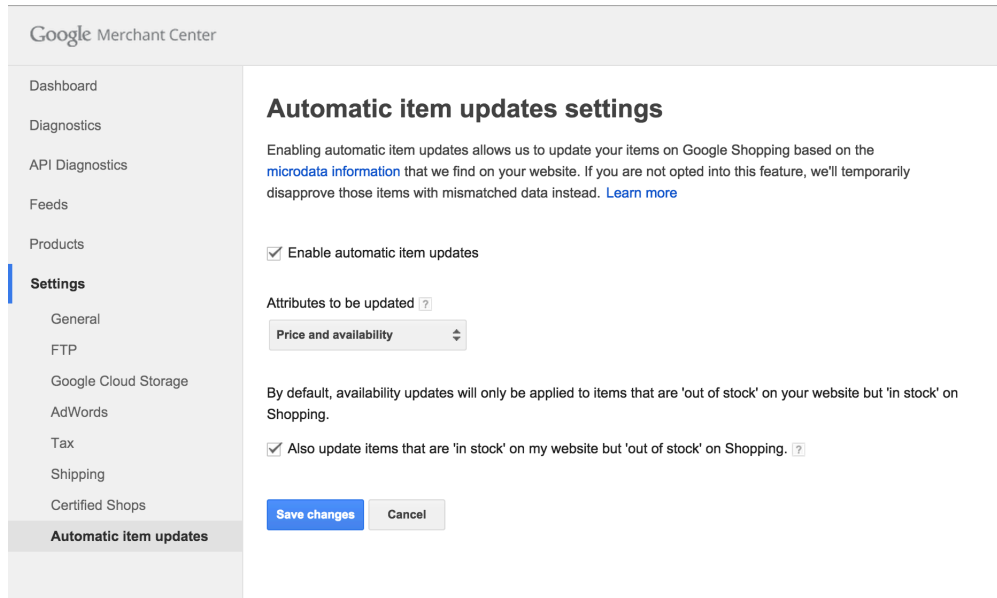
Google Merchant Center

Dashboard

Diagnostics

API Diagnostics

Feeds

Products

Settings

General

FTP

Google Cloud Storage

AdWords

Tax

Shipping

Certified Shops

Automatic item updates

Automatic item updates settings

Enabling automatic item updates allows us to update your items on Google Shopping based on the microdata information that we find on your website. If you are not opted into this feature, we'll temporarily disapprove those items with mismatched data instead. Learn more

Enable automatic item updates

Attributes to be updated ?

Price and availability

By default, availability updates will only be applied to items that are 'out of stock' on your website but 'in stock' on Shopping.

Also update items that are 'in stock' on my website but 'out of stock' on Shopping. ?

Save changes

Cancel